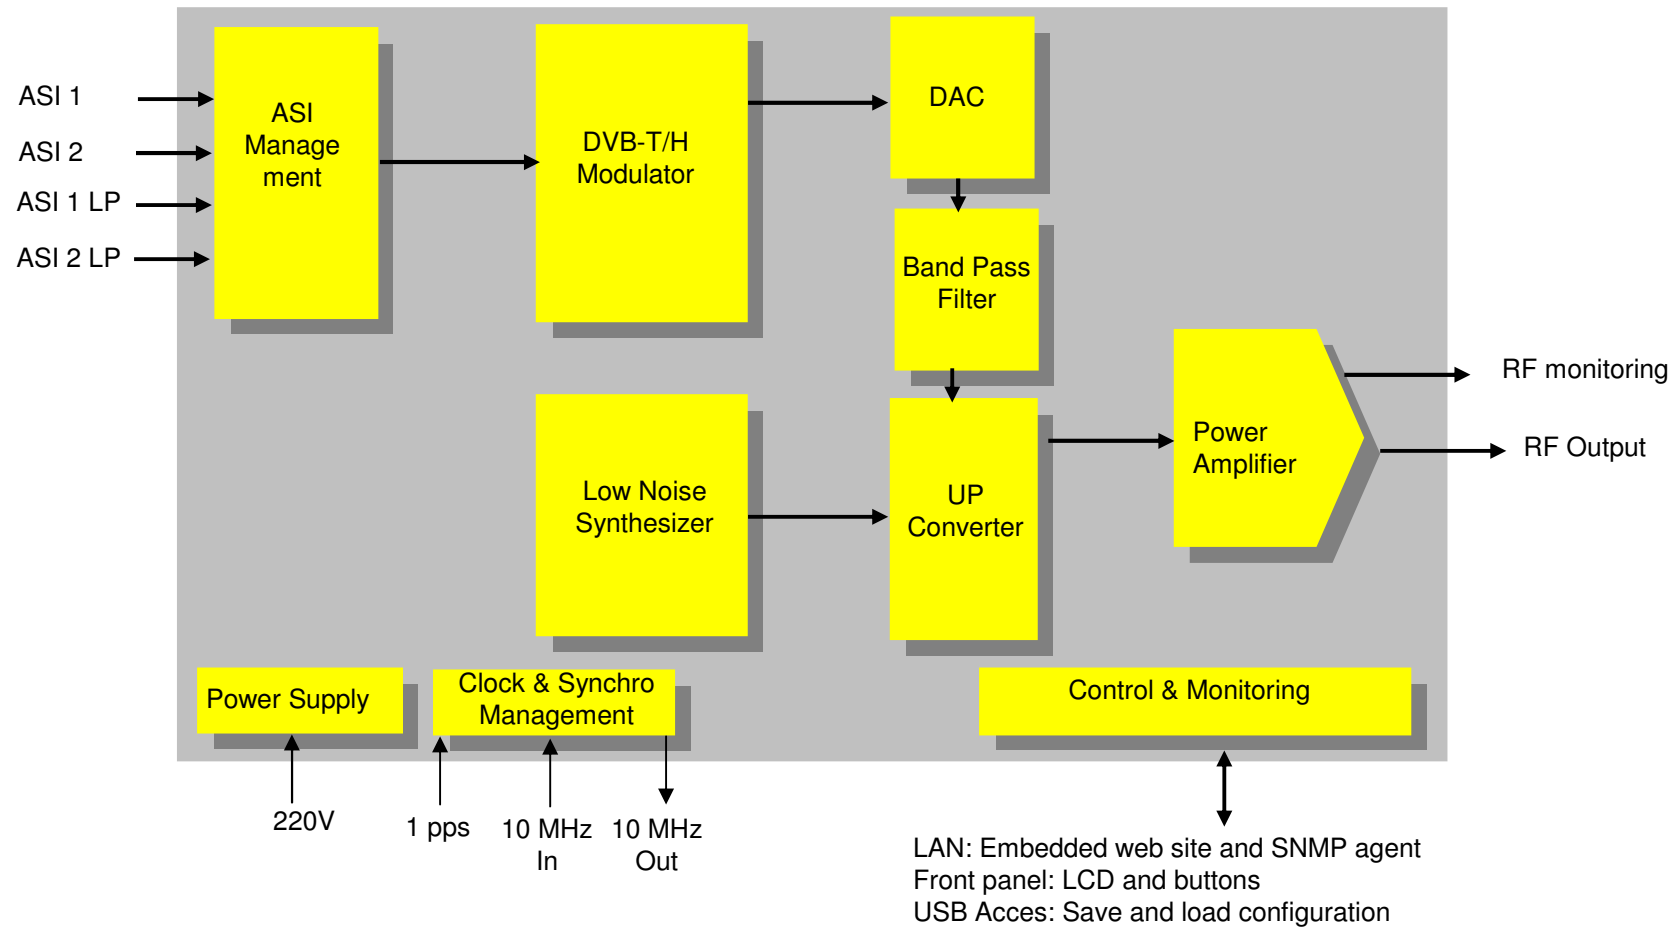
ASI 1
ASI 2
ASI 1 LP
ASI 2 LP

ASI Manage ment

DVB-T/H Modulator

DAC

Band Pass Filter

Low Noise Synthesizer

UP Converter

Power Amplifier

RF monitoring

RF Output

Power Supply

Clock & Synchro Management

Control & Monitoring

220V

1 pps

10 MHz In

10 MHz Out

LAN: Embedded web site and SNMP agent
Front panel: LCD and buttons
USB Acces: Save and load configuration